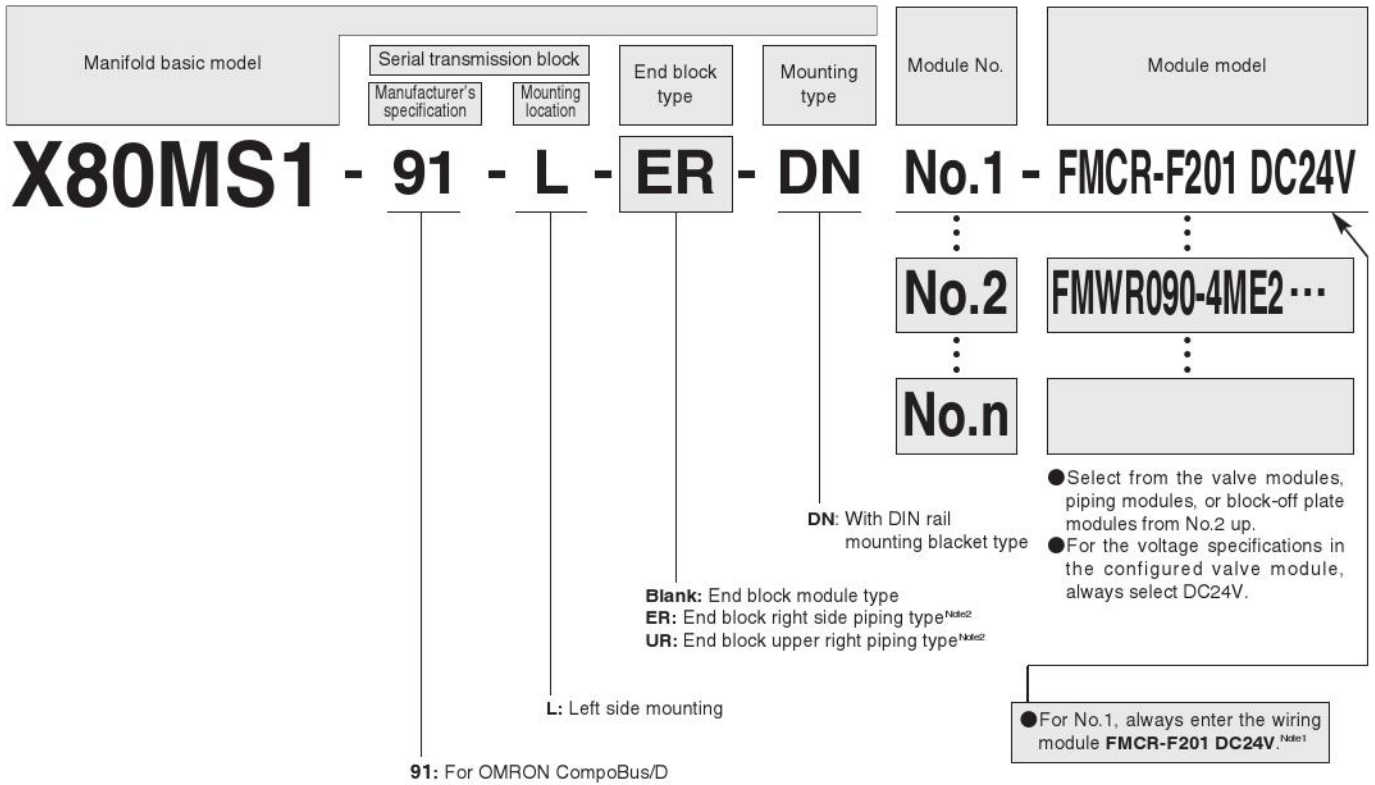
Manifold basic model

Serial transmission block

Manufacturer's specification

Mounting location

End block type

Mounting type

Module No.

Module model

X80MS1 - 91 - L - ER - DN No.1 - FMCR-F201 DC24V

No.2 FMWR090-4ME2 ···

No.n

●Select from the valve modules, piping modules, or block-off plate modules from No.2 up.
●For the voltage specifications in the configured valve module, always select DC24V.

DN: With DIN rail mounting blacket type

Blank: End block module type
ER: End block right side piping type$^{Note2}$
UR: End block upper right piping type$^{Note2}$

L: Left side mounting

●For No.1, always enter the wiring module FMCR-F201 DC24V.$^{Note1}$

91: For OMRON CompoBus/D